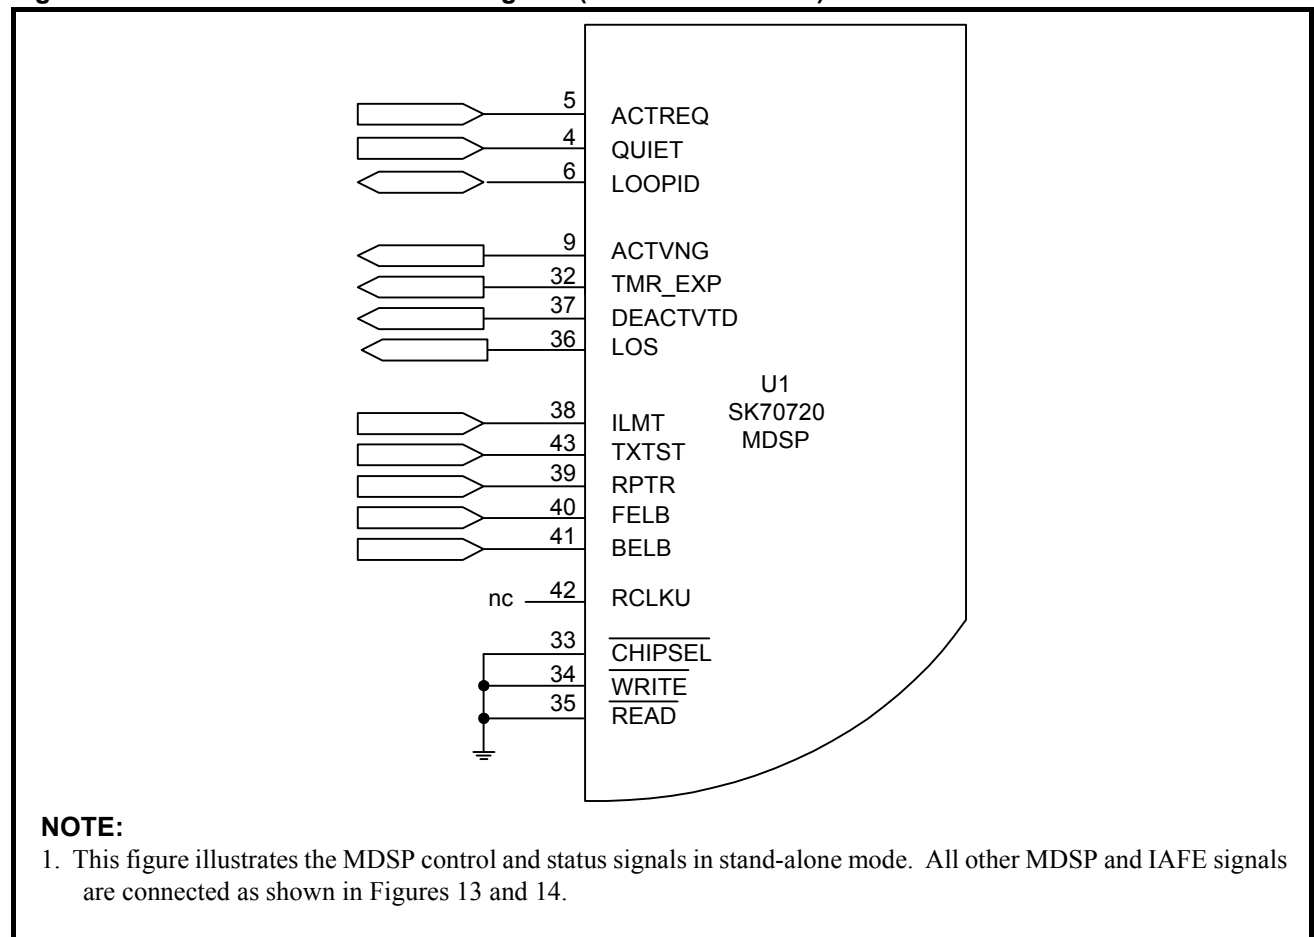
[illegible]

5 ACTREQ
4 QUIET
6 LOOPID

9 ACTVNG
32 TMR_EXP
37 DEACTVTD
36 LOS

U1
SK70720
MDSP

38 ILMT
43 TXTST
39 RPTR
40 FELB
41 BELB

nc 42 RCLKU

33 $\overline{\text{CHIPSEL}}$
34 $\overline{\text{WRITE}}$
35 $\overline{\text{READ}}$

**NOTE:**
1. This figure illustrates the MDSP control and status signals in stand-alone mode. All other MDSP and IAFE signals are connected as shown in Figures 13 and 14.